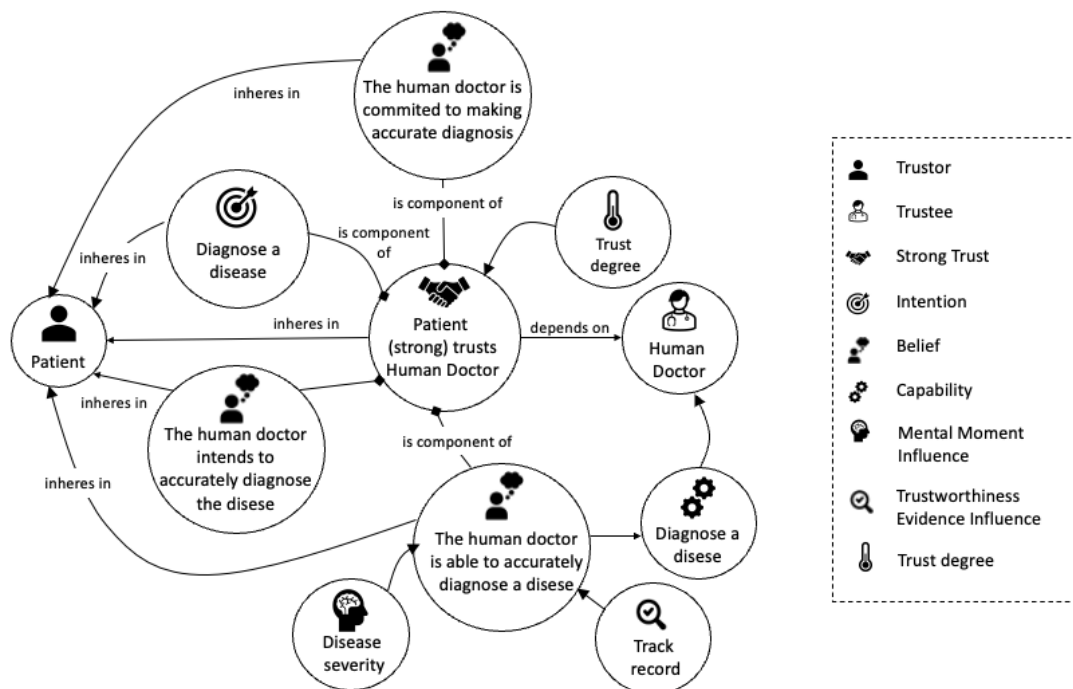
The human doctor is commited to making accurate diagnosis

inheres in

is component of

Diagnose a disease

inheres in

is component of

Trust degree

Patient

inheres in

Patient (strong) trusts Human Doctor

depends on

Human Doctor

inheres in

The human doctor intends to accurately diagnose the disese

is component of

inheres in

The human doctor is able to accurately diagnose a disese

Diagnose a disese

Disease severity

Track record

Trustor
Trustee
Strong Trust
Intention
Belief
Capability
Mental Moment Influence
Trustworthiness Evidence Influence
Trust degree